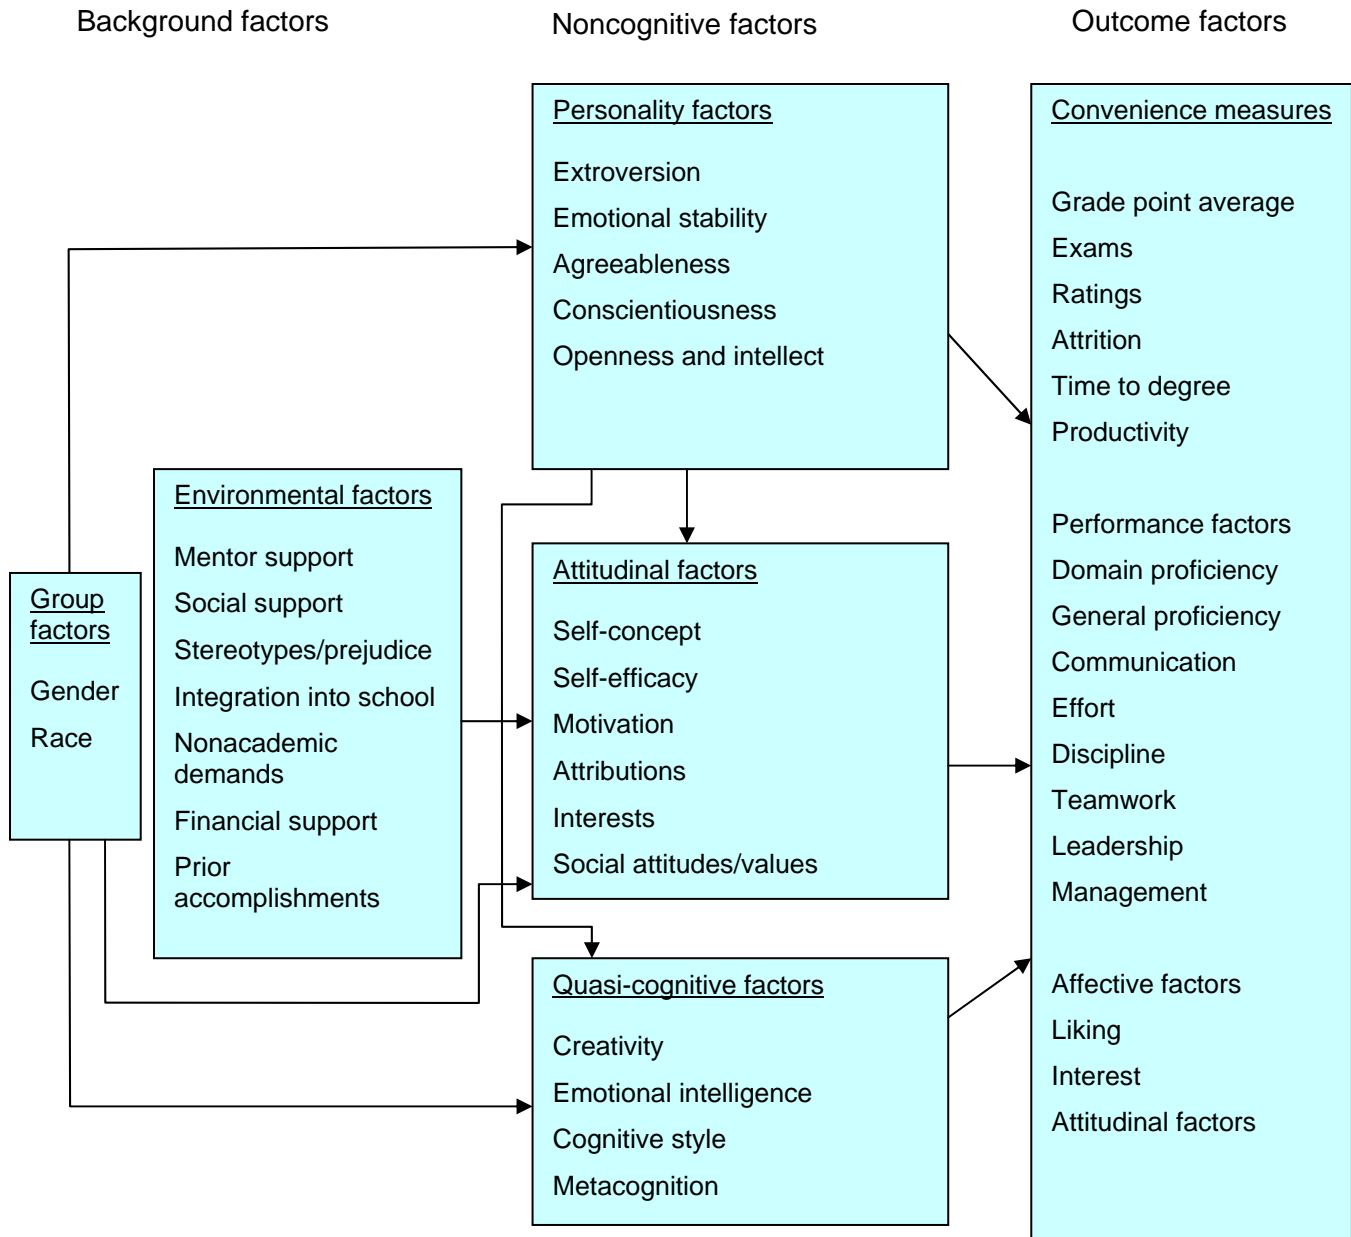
Background factors

Noncognitive factors

Outcome factors

Personality factors

Extroversion
Emotional stability
Agreeableness
Conscientiousness
Openness and intellect

Convenience measures

Grade point average
Exams
Ratings
Attrition
Time to degree
Productivity

Performance factors
Domain proficiency
General proficiency
Communication
Effort
Discipline
Teamwork
Leadership
Management

Affective factors
Liking
Interest
Attitudinal factors

Environmental factors

Mentor support
Social support
Stereotypes/prejudice
Integration into school
Nonacademic demands
Financial support
Prior accomplishments

Group factors

Gender
Race

Attitudinal factors

Self-concept
Self-efficacy
Motivation
Attributions
Interests
Social attitudes/values

Quasi-cognitive factors

Creativity
Emotional intelligence
Cognitive style
Metacognition